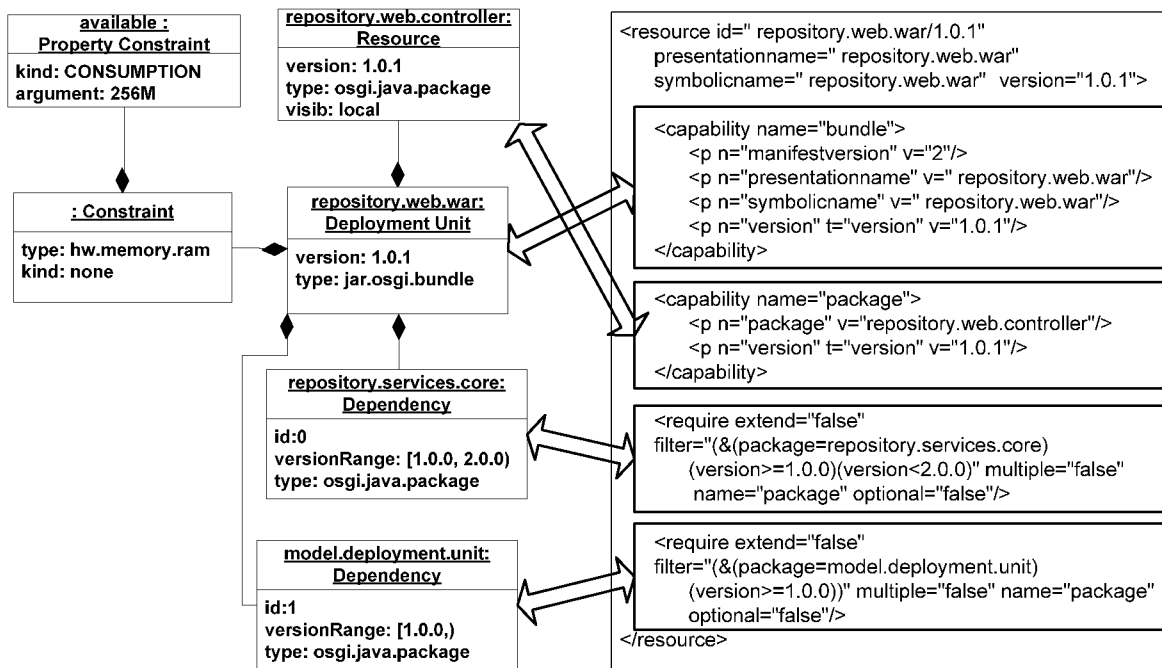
available :
Property Constraint
kind: CONSUMPTION
argument: 256M

repository.web.controller:
Resource
version: 1.0.1
type: osgi.java.package
visib: local

: Constraint
type: hw.memory.ram
kind: none

repository.web.war:
Deployment Unit
version: 1.0.1
type: jar.osgi.bundle

repository.services.core:
Dependency
id:0
versionRange: [1.0.0, 2.0.0)
type: osgi.java.package

model.deployment.unit:
Dependency
id:1
versionRange: [1.0.0,)
type: osgi.java.package

<resource id=" repository.web.war/1.0.1"
presentationname=" repository.web.war"
symbolicname=" repository.web.war" version="1.0.1">

<capability name="bundle">
<p n="manifestversion" v="2"/>
<p n="presentationname" v=" repository.web.war"/>
<p n="symbolicname" v=" repository.web.war"/>
<p n="version" t="version" v="1.0.1"/>
</capability>

<capability name="package">
<p n="package" v="repository.web.controller"/>
<p n="version" t="version" v="1.0.1"/>
</capability>

<require extend="false"
filter="(&(package=repository.services.core)
(version>=1.0.0)(version<2.0.0)" multiple="false"
name="package" optional="false"/>

<require extend="false"
filter="(&(package=model.deployment.unit)
(version>=1.0.0))" multiple="false" name="package"
optional="false"/>
</resource>